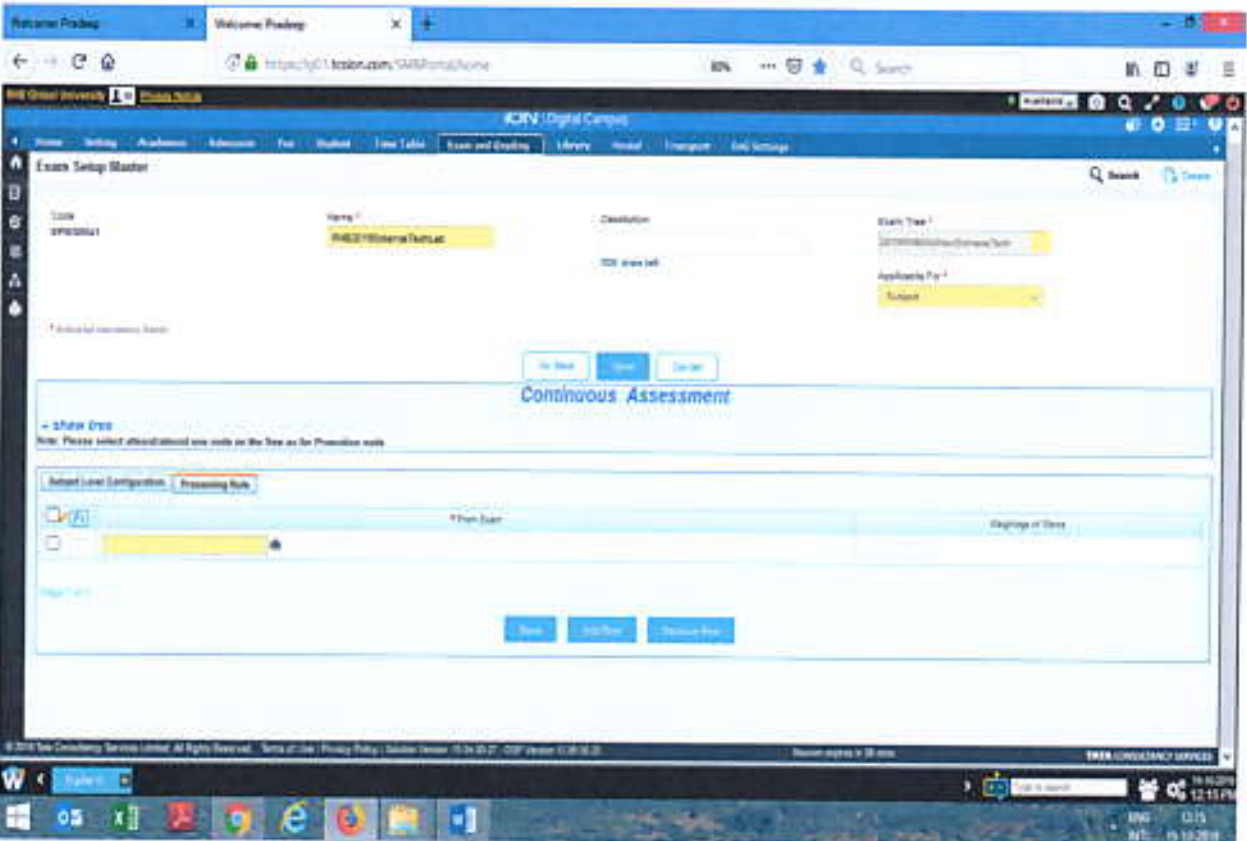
Welcome Pradeep
Welcome Pradeep

https://g01.tcsion.com/SMSPortal/home

80%

Search

iON Digital Campus

Home Setting Academics Admission Fee Student Time Table Exam and Grading Library Hostel Transport SMS Settings

Exam Setup Master

Search Create

Code

Name *

Description

Exam Tree *

Applicable For *

Subject

Continuous Assessment

+ show tree

Note: Please select atleast/atmost one node on the tree as for Promotion node

Subject Level Configuration Processing Rule

* From Exam

Weightage of Marks

Save Add Row Remove Row

© 2018 Tata Consultancy Services Limited. All Rights Reserved. Terms of Use | Privacy Policy

TATA CONSULTANCY SERVICES

English

ENG

12:15 PM